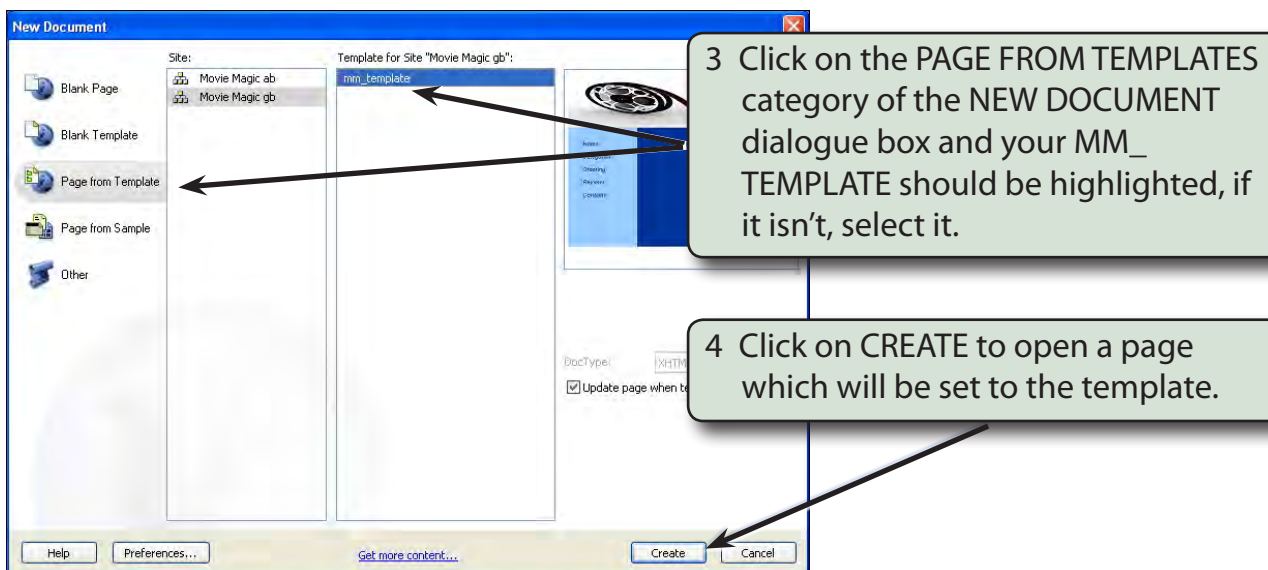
New Document

Blank Page

Blank Template

Page from Template

Page from Sample

Other

Site:

Movie Magic ab

Movie Magic gb

Template for Site "Movie Magic gb":

mm_template

3 Click on the PAGE FROM TEMPLATES category of the NEW DOCUMENT dialogue box and your MM_ TEMPLATE should be highlighted, if it isn't, select it.

DocType:

XHTM

Update page when te

4 Click on CREATE to open a page which will be set to the template.

Help

Preferences...

Get more content...

Create

Cancel